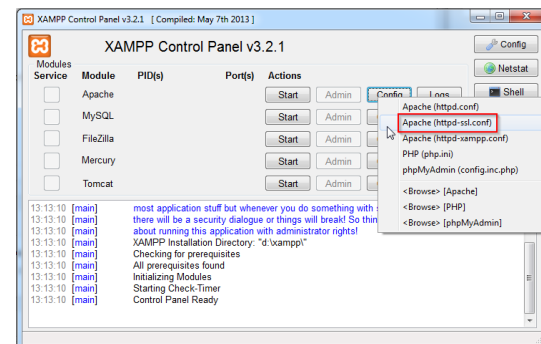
XAMPP Control Panel v3.2.1 [ Compiled: May 7th 2013 ]

XAMPP Control Panel v3.2.1

Config

Netstat

Shell

Modules

| Service | Module | PID(s) | Port(s) | Actions | | |
|---|---|---|---|---|---|---|
| | Apache | | | Start | Admin | Config | Logs |
| | MySQL | | | Start | Admin | |
| | FileZilla | | | Start | Admin | |
| | Mercury | | | Start | Admin | |
| | Tomcat | | | Start | Admin | |

Apache (httpd.conf)
Apache (httpd-ssl.conf)
Apache (httpd-xampp.conf)
PHP (php.ini)
phpMyAdmin (config.inc.php)
<Browse> [Apache]
<Browse> [PHP]
<Browse> [phpMyAdmin]

13:13:10 [main] most application stuff but whenever you do something with s
13:13:10 [main] there will be a security dialogue or things will break! So thin
13:13:10 [main] about running this application with administrator rights!
13:13:10 [main] XAMPP Installation Directory: "d:\xampp\"
13:13:10 [main] Checking for prerequisites
13:13:10 [main] All prerequisites found
13:13:10 [main] Initializing Modules
13:13:10 [main] Starting Check-Timer
13:13:10 [main] Control Panel Ready